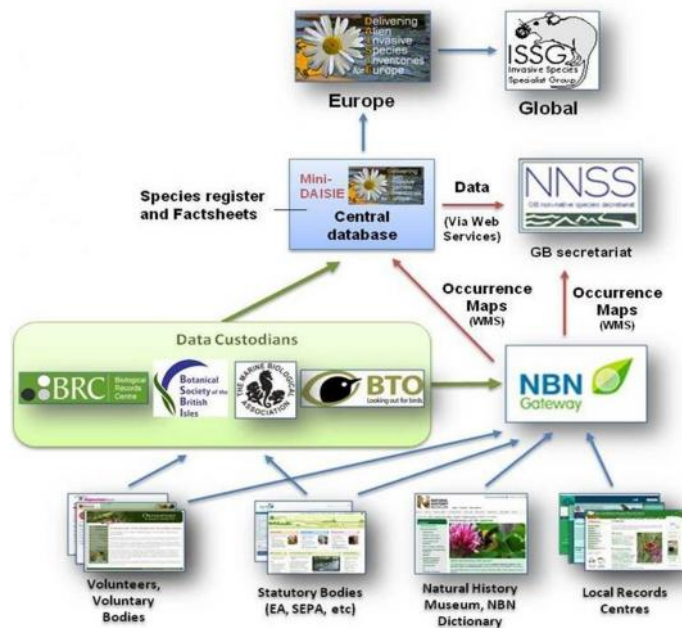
Delivering Alien Invasive Species Inventories for Europe

ISSG Invasive Species Specialist Group

Europe

Global

Mini-DAISIE

Central database

Species register and Factsheets

Data

(Via Web Services)

NNSS GB non-native species secretariat

GB secretariat

Occurrence Maps (WMS)

Occurrence Maps (WMS)

Data Custodians

BRC Biological Records Centre

Botanical Society of the British Isles

THE MARINE BIOLOGICAL ASSOCIATION

BTO Looking out for birds

NBN Gateway

Volunteers, Voluntary Bodies

Statutory Bodies (EA, SEPA, etc)

Natural History Museum, NBN Dictionary

Local Records Centres